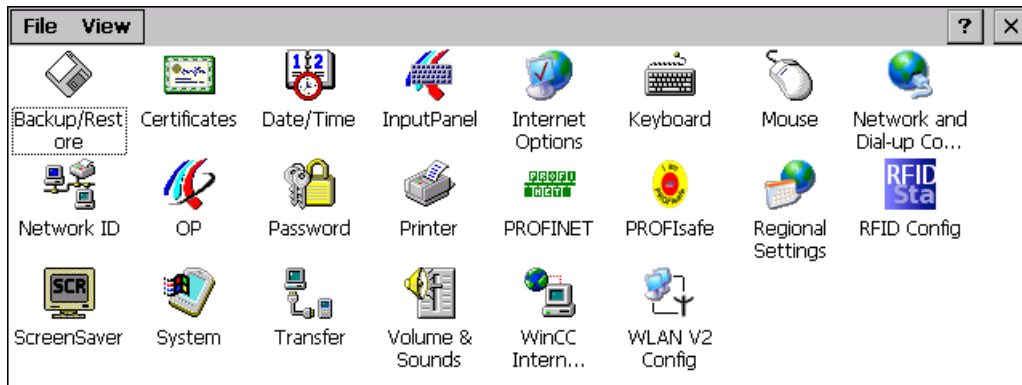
File View

? ×

Backup/Restore
Certificates
Date/Time
InputPanel
Internet Options
Keyboard
Mouse
Network and Dial-up Co...

Network ID
OP
Password
Printer
PROFINET
PROFIsafe
Regional Settings
RFID Config

ScreenSaver
System
Transfer
Volume & Sounds
WinCC Intern...
WLAN V2 Config